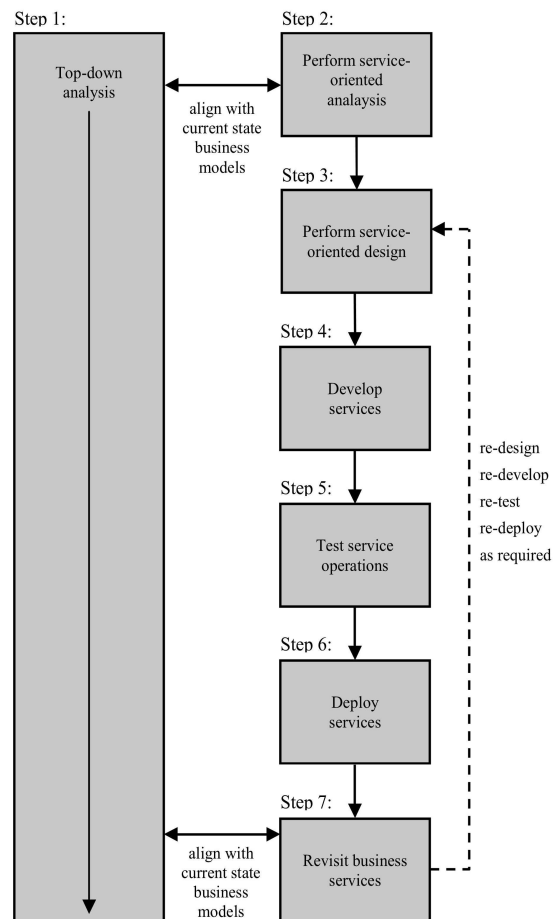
Step 1:

Top-down analysis

Step 2:

Perform service-oriented analysis

align with current state business models

Step 3:

Perform service-oriented design

Step 4:

Develop services

Step 5:

Test service operations

Step 6:

Deploy services

Step 7:

Revisit business services

align with current state business models

re-design
re-develop
re-test
re-deploy
as required